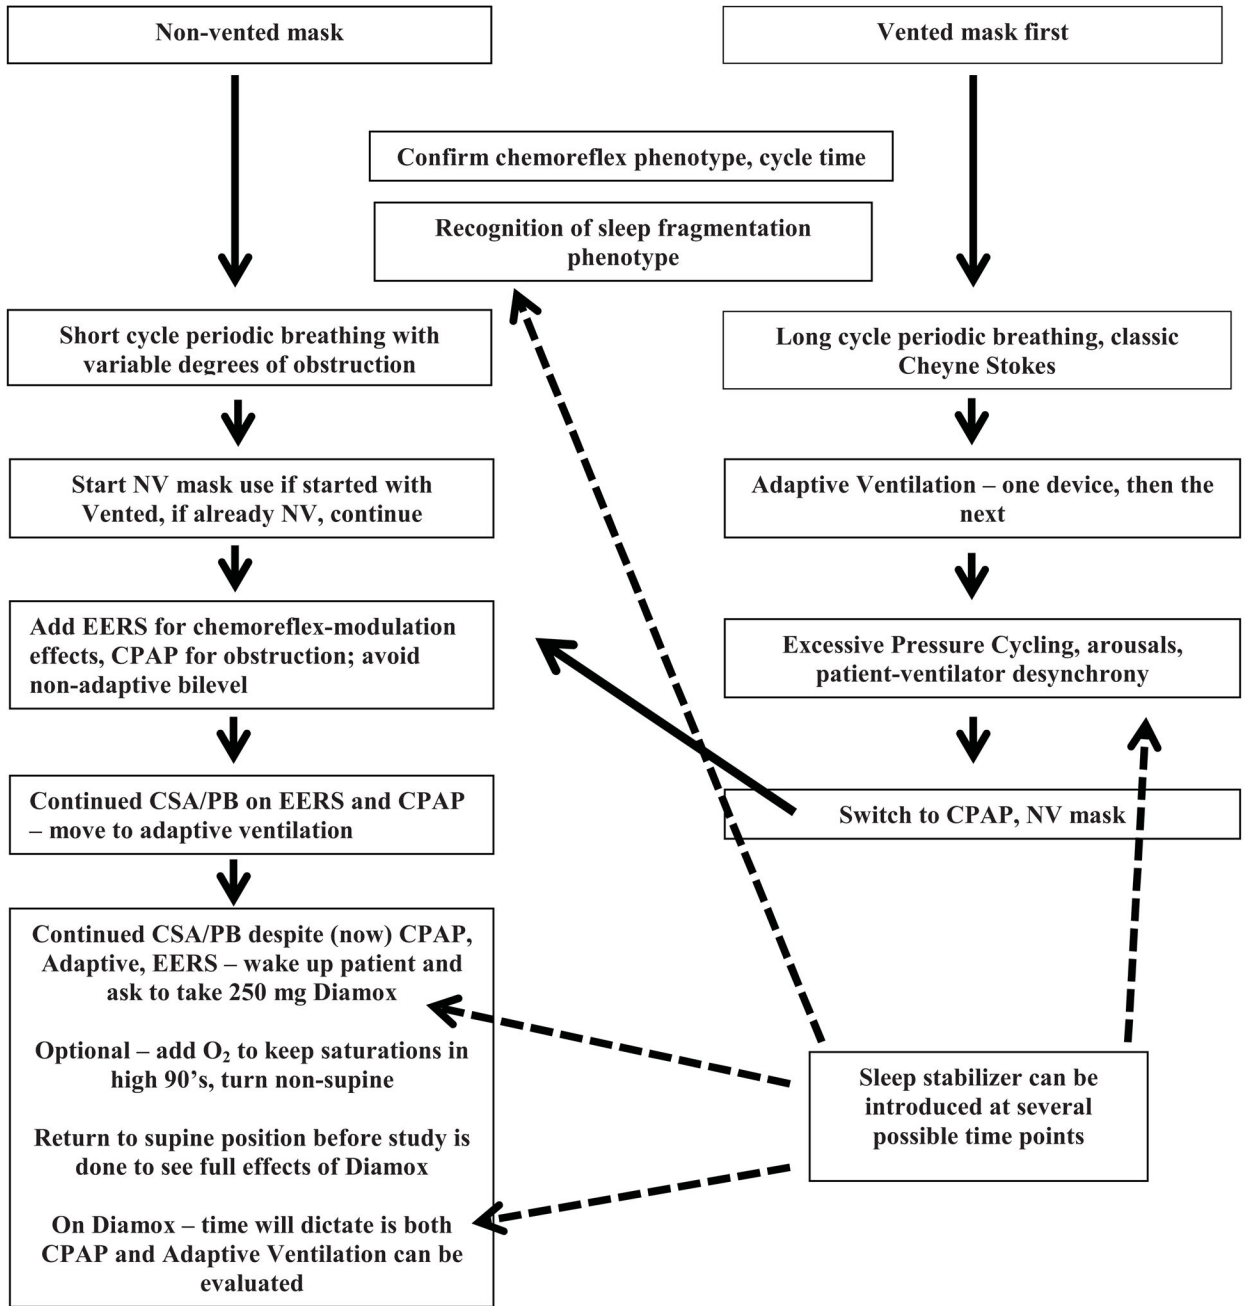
Non-vented mask

Vented mask first

Confirm chemoreflex phenotype, cycle time

Recognition of sleep fragmentation phenotype

Short cycle periodic breathing with variable degrees of obstruction

Long cycle periodic breathing, classic Cheyne Stokes

Start NV mask use if started with Vented, if already NV, continue

Adaptive Ventilation – one device, then the next

Add EERS for chemoreflex-modulation effects, CPAP for obstruction; avoid non-adaptive bilevel

Excessive Pressure Cycling, arousals, patient-ventilator desynchrony

Continued CSA/PB on EERS and CPAP – move to adaptive ventilation

Switch to CPAP, NV mask

Continued CSA/PB despite (now) CPAP, Adaptive, EERS – wake up patient and ask to take 250 mg Diamox

Optional – add $O_2$ to keep saturations in high 90's, turn non-supine

Return to supine position before study is done to see full effects of Diamox

On Diamox – time will dictate is both CPAP and Adaptive Ventilation can be evaluated

Sleep stabilizer can be introduced at several possible time points